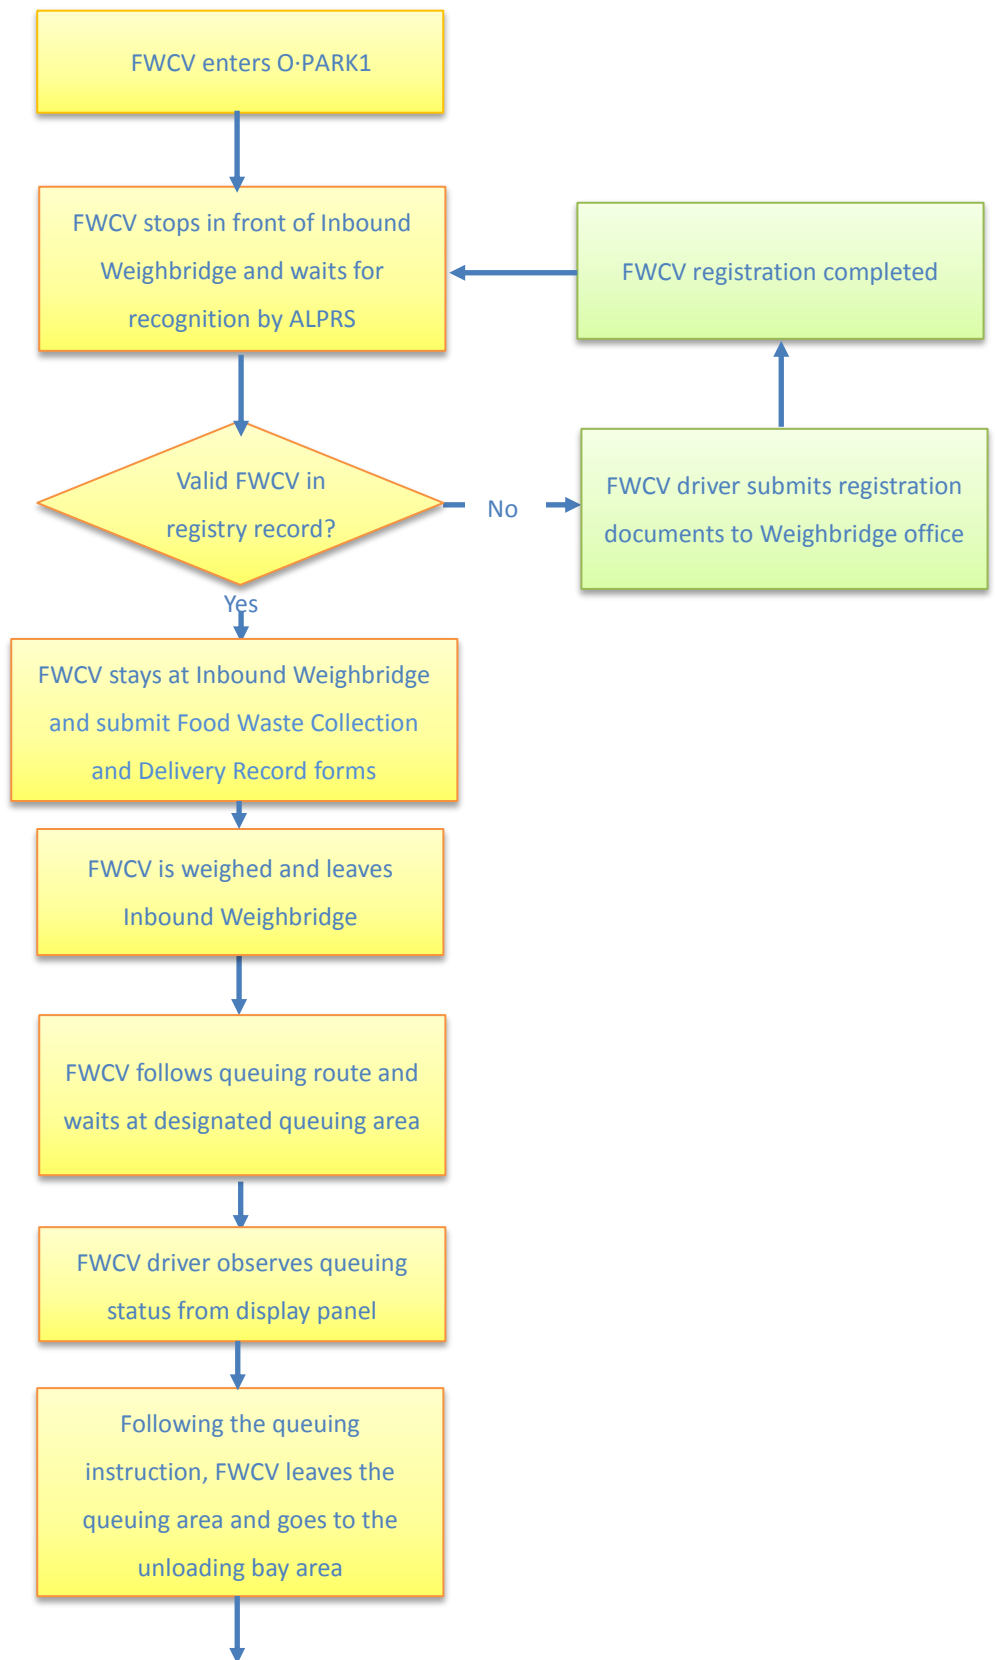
FWCV enters O·PARK1

FWCV stops in front of Inbound Weighbridge and waits for recognition by ALPRS

FWCV registration completed

Valid FWCV in registry record?

No

FWCV driver submits registration documents to Weighbridge office

Yes

FWCV stays at Inbound Weighbridge and submit Food Waste Collection and Delivery Record forms

FWCV is weighed and leaves Inbound Weighbridge

FWCV follows queuing route and waits at designated queuing area

FWCV driver observes queuing status from display panel

Following the queuing instruction, FWCV leaves the queuing area and goes to the unloading bay area